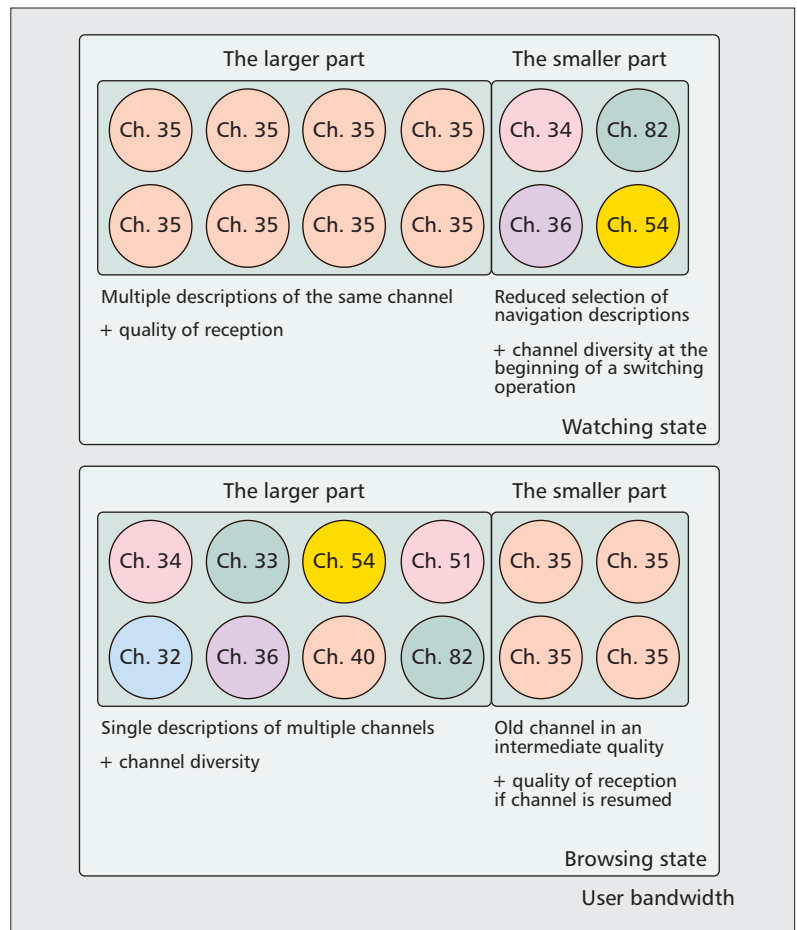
The larger part

Ch. 35 Ch. 35 Ch. 35 Ch. 35
Ch. 35 Ch. 35 Ch. 35 Ch. 35

Multiple descriptions of the same channel

+ quality of reception

The smaller part

Ch. 34 Ch. 82
Ch. 36 Ch. 54

Reduced selection of navigation descriptions

+ channel diversity at the beginning of a switching operation

Watching state

The larger part

Ch. 34 Ch. 33 Ch. 54 Ch. 51
Ch. 32 Ch. 36 Ch. 40 Ch. 82

Single descriptions of multiple channels

+ channel diversity

The smaller part

Ch. 35 Ch. 35
Ch. 35 Ch. 35

Old channel in an intermediate quality

+ quality of reception if channel is resumed

Browsing state

User bandwidth